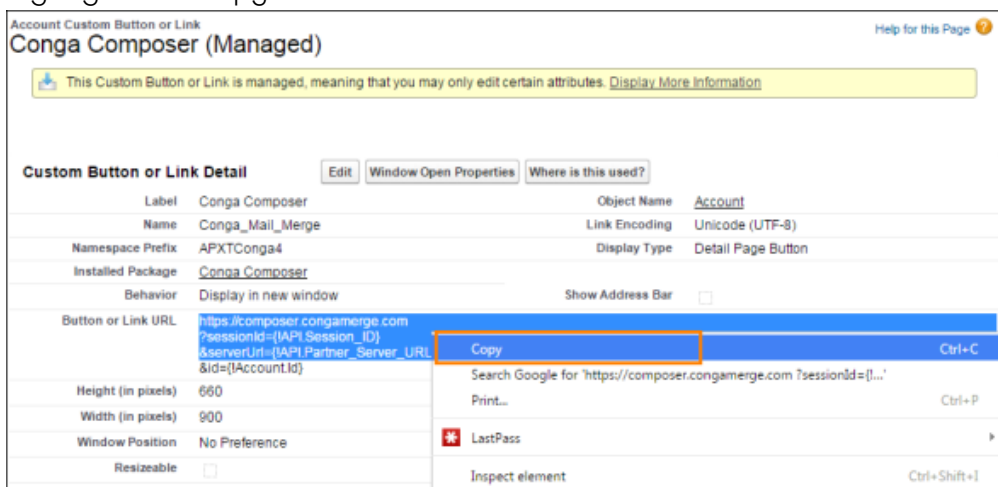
Account Custom Button or Link
Conga Composer (Managed)

Help for this Page

This Custom Button or Link is managed, meaning that you may only edit certain attributes. Display More Information

Custom Button or Link Detail

Edit | Window Open Properties | Where is this used?

| | | | |
|---|---|---|---|
| Label | Conga Composer | Object Name | Account |
| Name | Conga_Mail_Merge | Link Encoding | Unicode (UTF-8) |
| Namespace Prefix | APXTConga4 | Display Type | Detail Page Button |
| Installed Package | Conga Composer | | |
| Behavior | Display in new window | Show Address Bar | |
| Button or Link URL | https://composer.congamerge.com ?sessionId={!API.Session_ID} &serverUrl={!API.Partner_Server_URL &id={!Account.Id} | | |
| Height (in pixels) | 660 | | |
| Width (in pixels) | 900 | | |
| Window Position | No Preference | | |
| Resizeable | | | |

Copy Ctrl+C
Search Google for 'https://composer.congamerge.com ?sessionId={!...'
Print... Ctrl+P
LastPass
Inspect element Ctrl+Shift+I